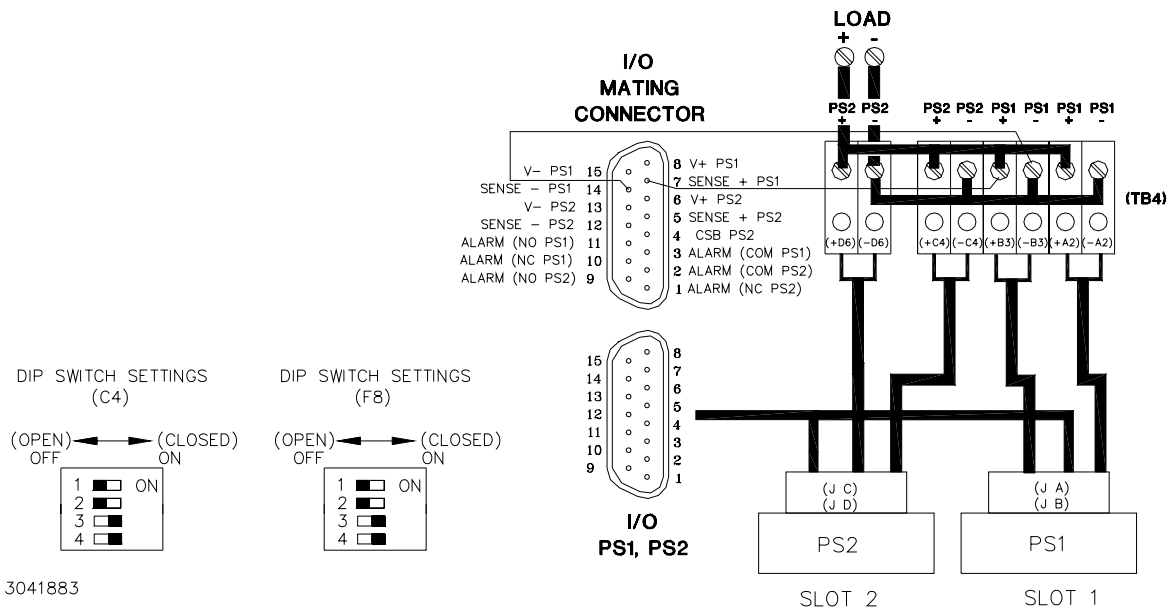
LOAD
+ -

I/O
MATING
CONNECTOR

PS2 PS2 PS2 PS2 PS1 PS1 PS1 PS1
+ - + - + - + -

V- PS1 15
SENSE - PS1 14
V- PS2 13
SENSE - PS2 12
ALARM (NO PS1) 11
ALARM (NC PS1) 10
ALARM (NO PS2) 9

8 V+ PS1
7 SENSE + PS1
6 V+ PS2
5 SENSE + PS2
4 CSB PS2
3 ALARM (COM PS1)
2 ALARM (COM PS2)
1 ALARM (NC PS2)

(TB4)

(+D6) (-D6) (+C4) (-C4) (+B3) (-B3) (+A2) (-A2)

DIP SWITCH SETTINGS
(C4)

(OPEN) OFF (CLOSED) ON

1 ON
2
3
4

DIP SWITCH SETTINGS
(F8)

(OPEN) OFF (CLOSED) ON

1 ON
2
3
4

15 8
14 7
13 6
12 5
11 4
10 3
9 2
1

I/O
PS1, PS2

(J C)
(J D)
PS2
SLOT 2

(J A)
(J B)
PS1
SLOT 1

3041883